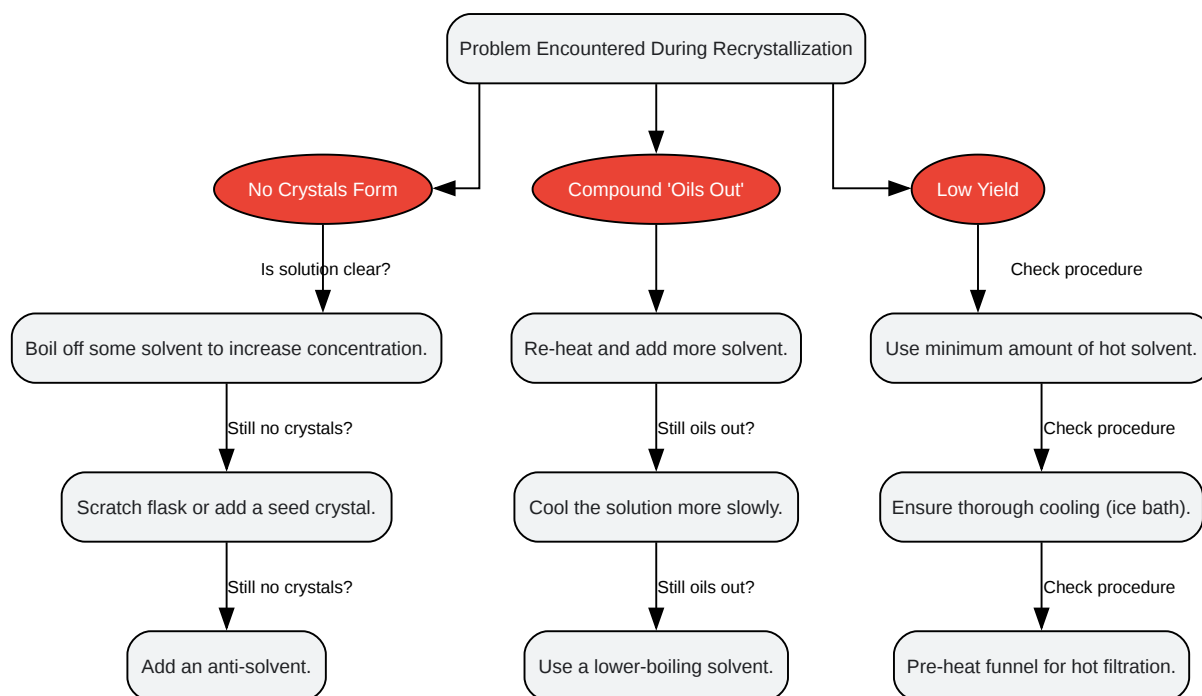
Problem Encountered During Recrystallization

No Crystals Form

Compound 'Oils Out'

Low Yield

Is solution clear?

Boil off some solvent to increase concentration.

Still no crystals?

Scratch flask or add a seed crystal.

Still no crystals?

Add an anti-solvent.

Re-heat and add more solvent.

Still oils out?

Cool the solution more slowly.

Still oils out?

Use a lower-boiling solvent.

Check procedure

Use minimum amount of hot solvent.

Check procedure

Ensure thorough cooling (ice bath).

Check procedure

Pre-heat funnel for hot filtration.